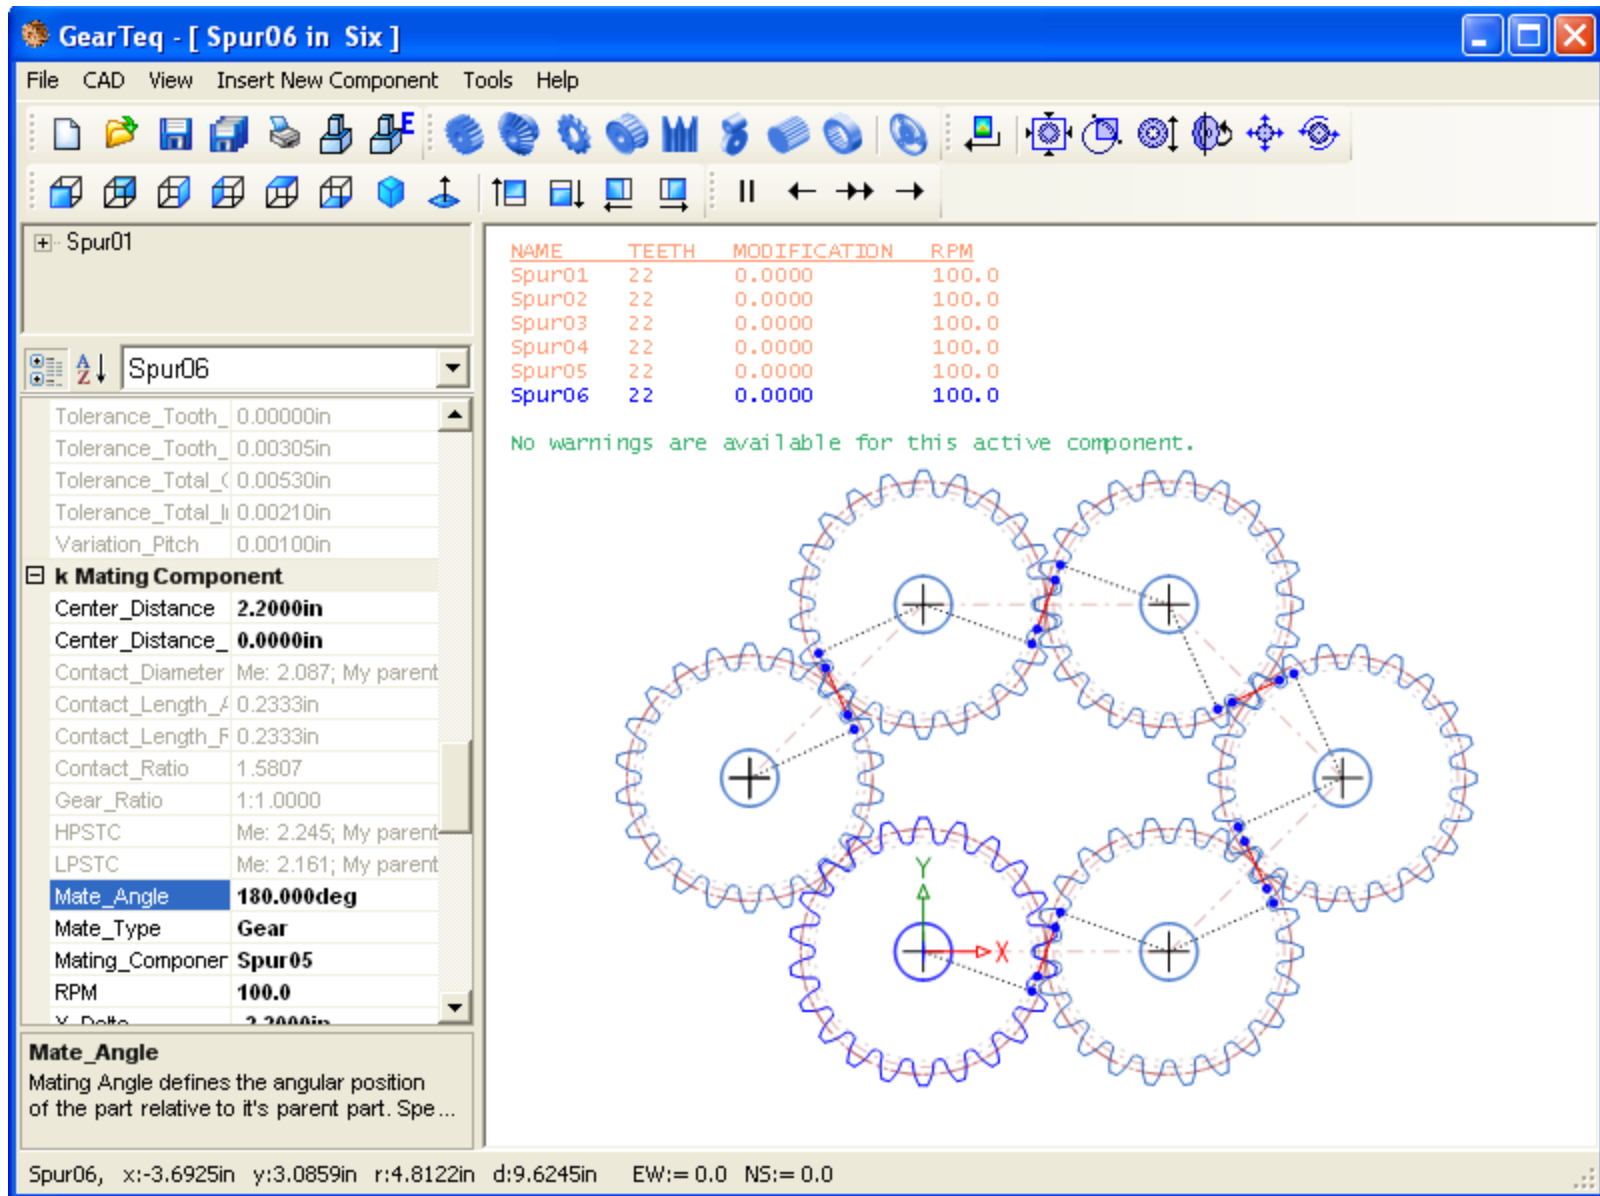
GearTeq - [ Spur06 in Six ]

File CAD View Insert New Component Tools Help

Spur01

Spur06

| | |
|---|---|
| Tolerance_Tooth_ | 0.00000in |
| Tolerance_Tooth_ | 0.00305in |
| Tolerance_Total_( | 0.00530in |
| Tolerance_Total_I | 0.00210in |
| Variation_Pitch | 0.00100in |
| k Mating Component | |
| Center_Distance | 2.2000in |
| Center_Distance_ | 0.0000in |
| Contact_Diameter | Me: 2.087; My parent |
| Contact_Length_A | 0.2333in |
| Contact_Length_F | 0.2333in |
| Contact_Ratio | 1.5807 |
| Gear_Ratio | 1:1.0000 |
| HPSTC | Me: 2.245; My parent |
| LPSTC | Me: 2.161; My parent |
| Mate_Angle | 180.000deg |
| Mate_Type | Gear |
| Mating_Componer | Spur05 |
| RPM | 100.0 |
| X_Delta | 2.2000in |

Mate_Angle
Mating Angle defines the angular position of the part relative to it's parent part. Spe...

| NAME | TEETH | MODIFICATION | RPM |
|---|---|---|---|
| Spur01 | 22 | 0.0000 | 100.0 |
| Spur02 | 22 | 0.0000 | 100.0 |
| Spur03 | 22 | 0.0000 | 100.0 |
| Spur04 | 22 | 0.0000 | 100.0 |
| Spur05 | 22 | 0.0000 | 100.0 |
| Spur06 | 22 | 0.0000 | 100.0 |

No warnings are available for this active component.

Y
X

Spur06, x:-3.6925in y:3.0859in r:4.8122in d:9.6245in EW:= 0.0 NS:= 0.0